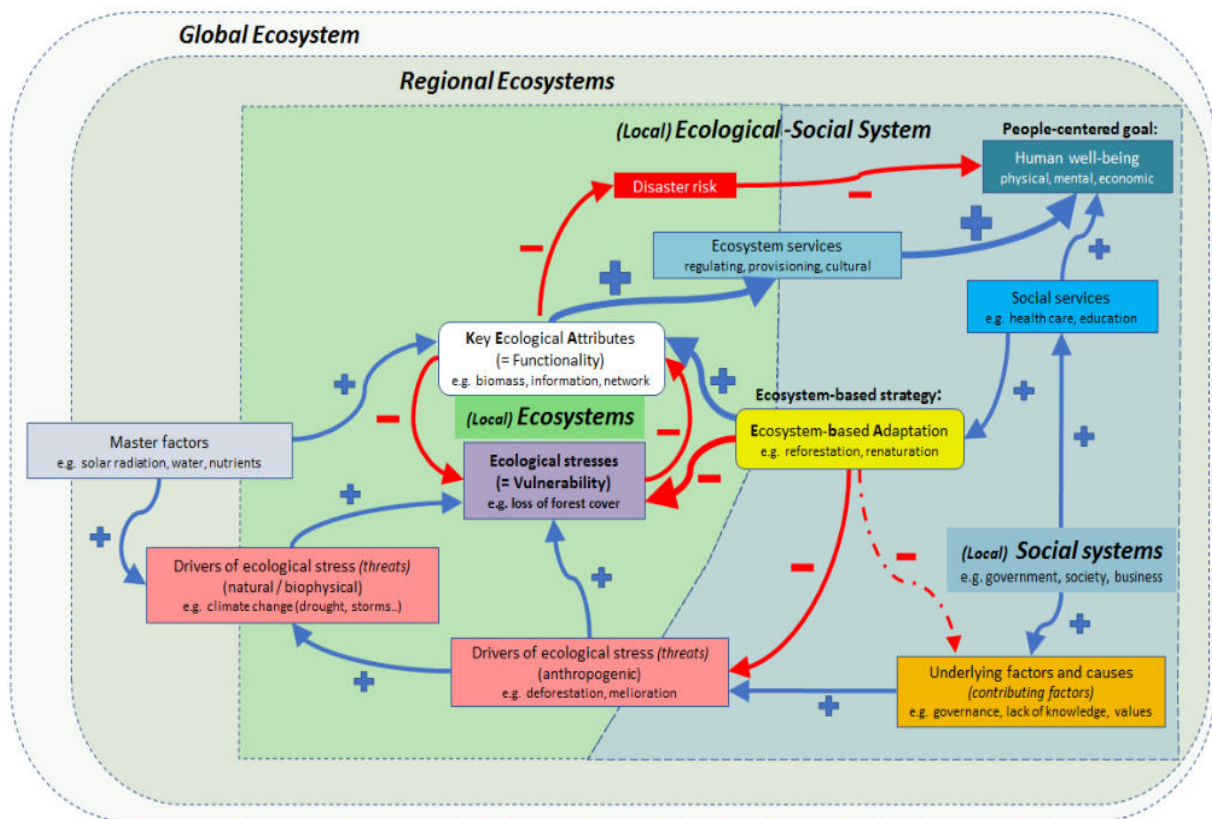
Global Ecosystem

Regional Ecosystems

(Local) Ecological-Social System

People-centered goal:

Human well-being
physical, mental, economic

Disaster risk

Ecosystem services
regulating, provisioning, cultural

Social services
e.g. health care, education

Key Ecological Attributes
(= Functionality)
e.g. biomass, information, network

(Local) Ecosystems

Ecosystem-based strategy:

Ecosystem-based Adaptation
e.g. reforestation, renaturation

Master factors
e.g. solar radiation, water, nutrients

Ecological stresses
(= Vulnerability)
e.g. loss of forest cover

Drivers of ecological stress (threats)
(natural / biophysical)
e.g. climate change (drought, storms..)

(Local) Social systems
e.g. government, society, business

Drivers of ecological stress (threats)
(anthropogenic)
e.g. deforestation, melioration

Underlying factors and causes
(contributing factors)
e.g. governance, lack of knowledge, values